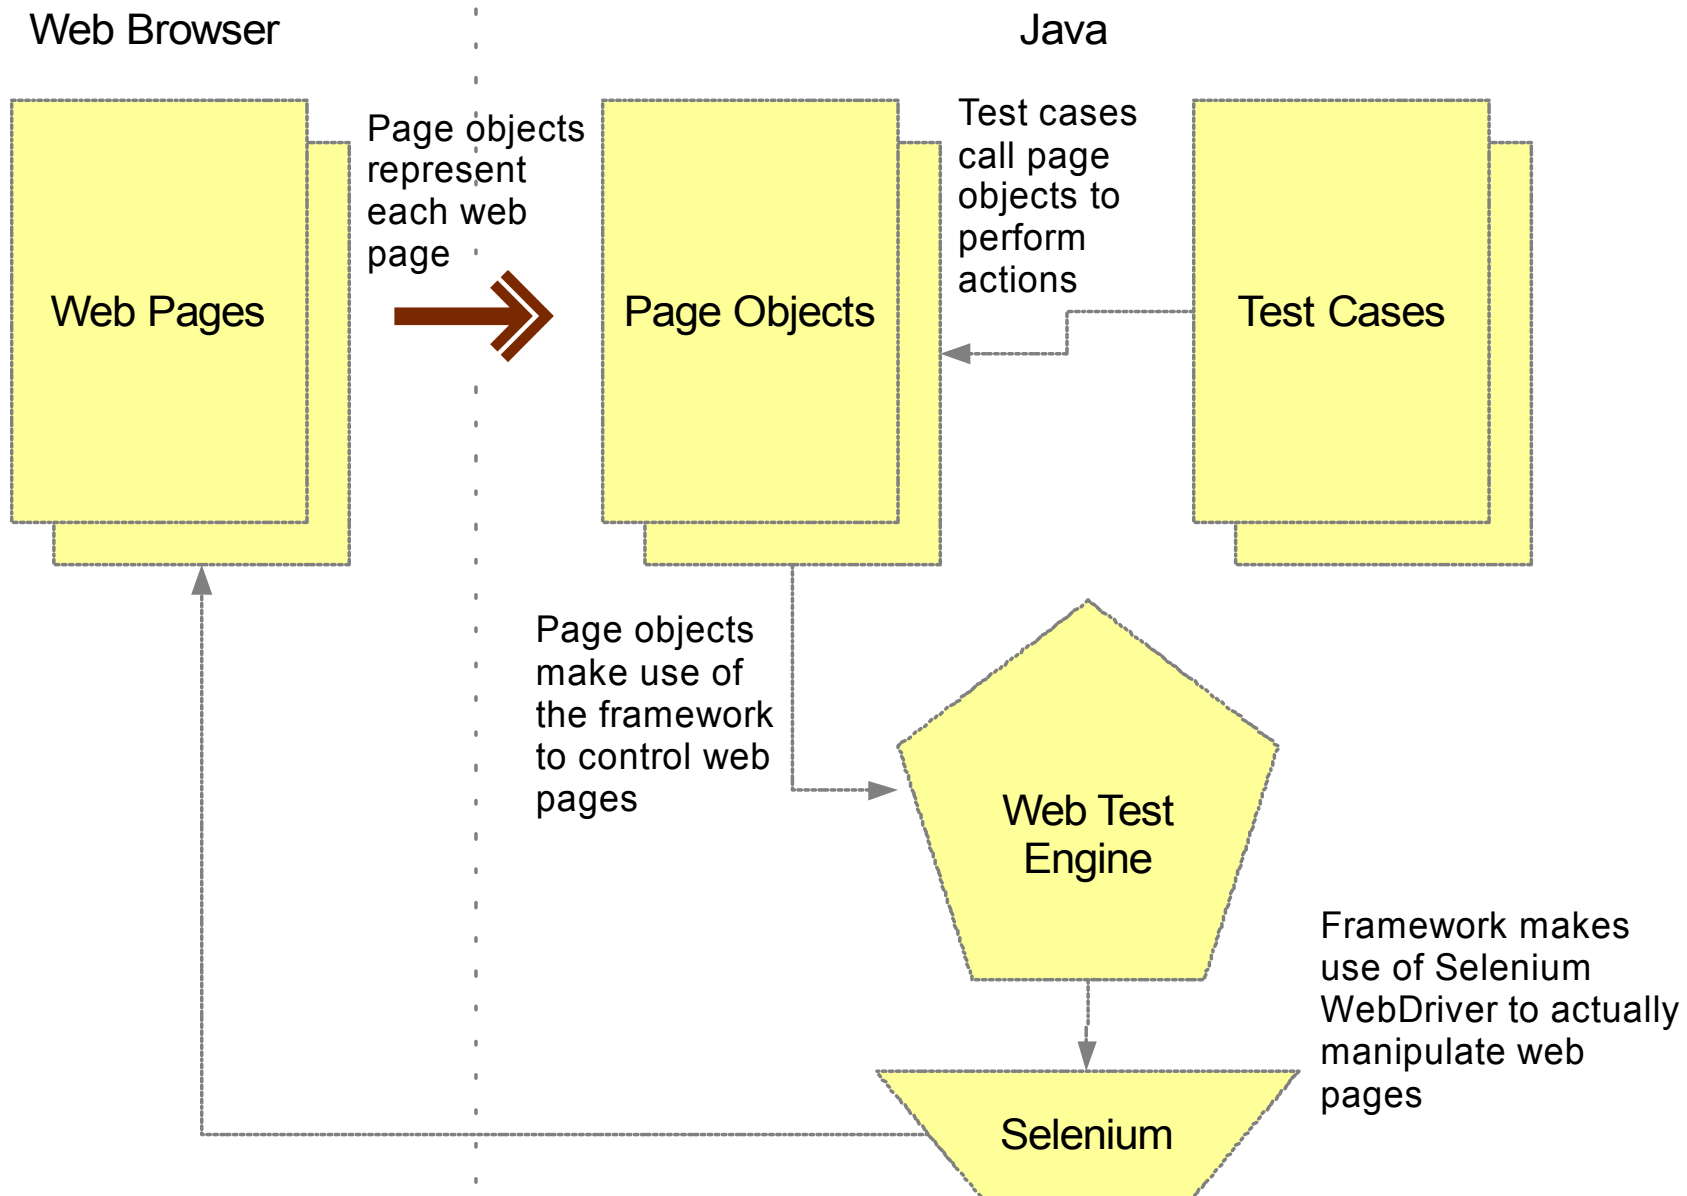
Web Browser

Java

Web Pages

Page objects represent each web page

Page Objects

Test cases call page objects to perform actions

Test Cases

Page objects make use of the framework to control web pages

Web Test Engine

Framework makes use of Selenium WebDriver to actually manipulate web pages

Selenium